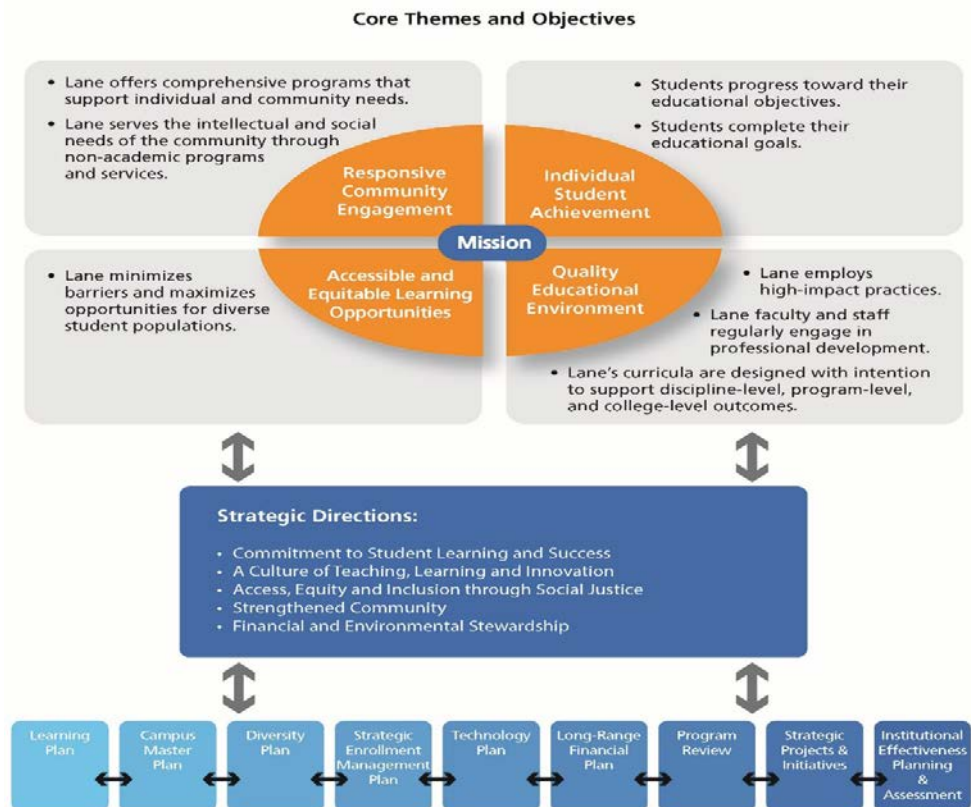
Core Themes and Objectives

• Lane offers comprehensive programs that support individual and community needs.

• Lane serves the intellectual and social needs of the community through non-academic programs and services.

• Students progress toward their educational objectives.

• Students complete their educational goals.

Responsive Community Engagement

Individual Student Achievement

Mission

Accessible and Equitable Learning Opportunities

Quality Educational Environment

• Lane minimizes barriers and maximizes opportunities for diverse student populations.

• Lane employs high-impact practices.

• Lane faculty and staff regularly engage in professional development.

• Lane's curricula are designed with intention to support discipline-level, program-level, and college-level outcomes.

Strategic Directions:

• Commitment to Student Learning and Success
• A Culture of Teaching, Learning and Innovation
• Access, Equity and Inclusion through Social Justice
• Strengthened Community
• Financial and Environmental Stewardship

Learning Plan

Campus Master Plan

Diversity Plan

Strategic Enrollment Management Plan

Technology Plan

Long-Range Financial Plan

Program Review

Strategic Projects & Initiatives

Institutional Effectiveness Planning & Assessment